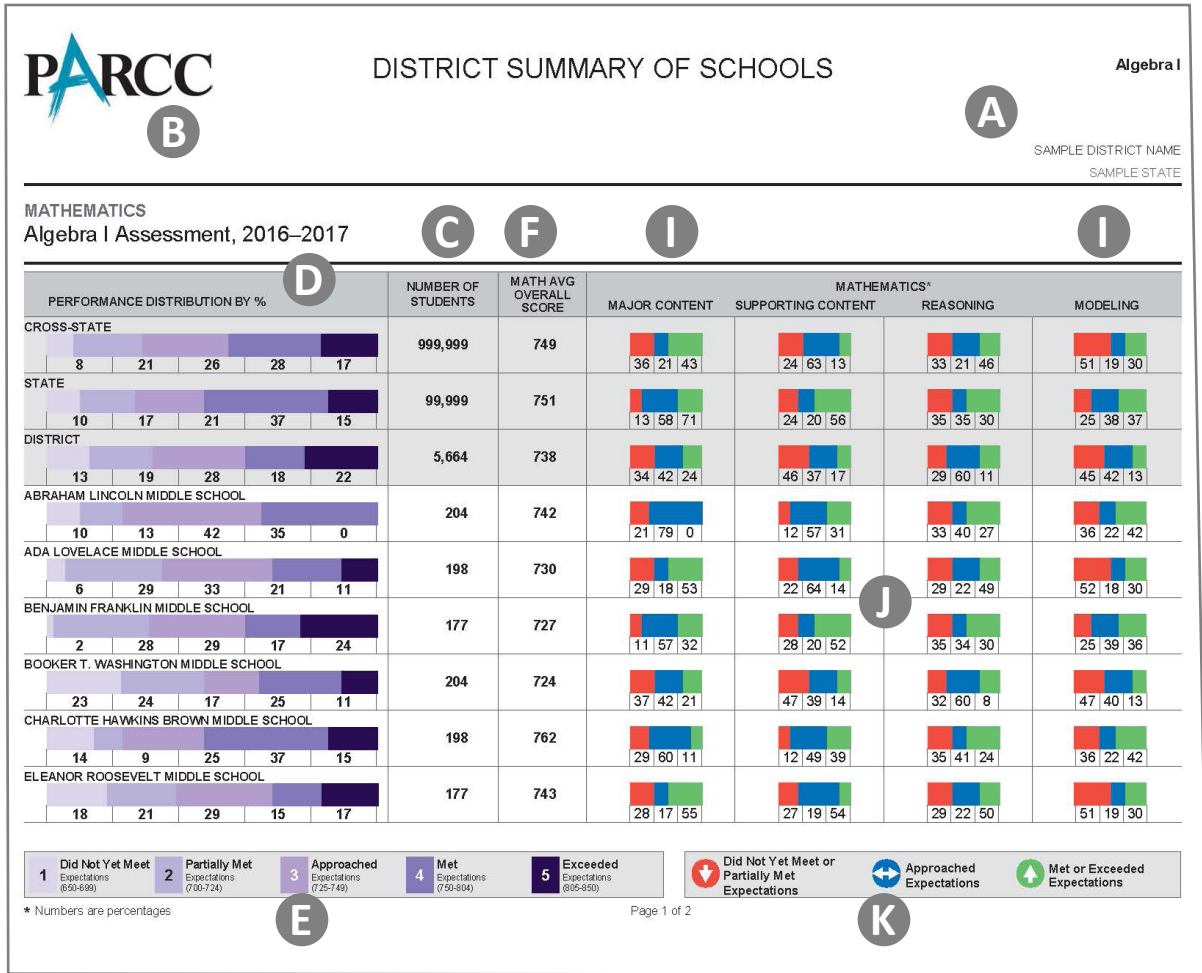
PARCC

B

DISTRICT SUMMARY OF SCHOOLS

Algebra I

A

SAMPLE DISTRICT NAME
SAMPLE STATE

MATHEMATICS
Algebra I Assessment, 2016–2017

C F I I

D

| PERFORMANCE DISTRIBUTION BY % | NUMBER OF STUDENTS | MATH AVG OVERALL SCORE | MATHEMATICS* MAJOR CONTENT | SUPPORTING CONTENT | REASONING | MODELING |
|---|---|---|---|---|---|---|
| CROSS-STATE 8 21 26 28 17 | 999,999 | 749 | 36 21 43 | 24 63 13 | 33 21 46 | 51 19 30 |
| STATE 10 17 21 37 15 | 99,999 | 751 | 13 58 71 | 24 20 56 | 35 35 30 | 25 38 37 |
| DISTRICT 13 19 28 18 22 | 5,664 | 738 | 34 42 24 | 46 37 17 | 29 60 11 | 45 42 13 |
| ABRAHAM LINCOLN MIDDLE SCHOOL 10 13 42 35 0 | 204 | 742 | 21 79 0 | 12 57 31 | 33 40 27 | 36 22 42 |
| ADA LOVELACE MIDDLE SCHOOL 6 29 33 21 11 | 198 | 730 | 29 18 53 | 22 64 14 | 29 22 49 | 52 18 30 |
| BENJAMIN FRANKLIN MIDDLE SCHOOL 2 28 29 17 24 | 177 | 727 | 11 57 32 | 28 20 52 | 35 34 30 | 25 39 36 |
| BOOKER T. WASHINGTON MIDDLE SCHOOL 23 24 17 25 11 | 204 | 724 | 37 42 21 | 47 39 14 | 32 60 8 | 47 40 13 |
| CHARLOTTE HAWKINS BROWN MIDDLE SCHOOL 14 9 25 37 15 | 198 | 762 | 29 60 11 | 12 49 39 | 35 41 24 | 36 22 42 |
| ELEANOR ROOSEVELT MIDDLE SCHOOL 18 21 29 15 17 | 177 | 743 | 28 17 55 | 27 19 54 | 29 22 50 | 51 19 30 |

J

1 Did Not Yet Meet Expectations (650-699)
2 Partially Met Expectations (700-724)
3 Approached Expectations (725-749)
4 Met Expectations (750-804)
5 Exceeded Expectations (805-850)

Did Not Yet Meet or Partially Met Expectations
Approached Expectations
Met or Exceeded Expectations

* Numbers are percentages

E

Page 1 of 2

K